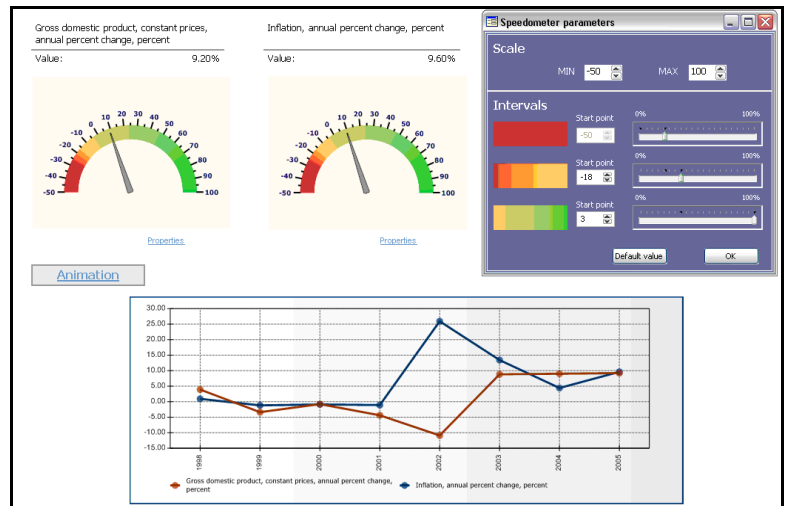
Gross domestic product, constant prices, annual percent change, percent

Value: 9.20%

-50 -40 -30 -20 -10 0 10 20 30 40 50 60 70 80 90 100

Properties

Inflation, annual percent change, percent

Value: 9.60%

-50 -40 -30 -20 -10 0 10 20 30 40 50 60 70 80 90 100

Properties

Speedometer parameters

Scale

MIN -50 MAX 100

Intervals

Start point -50

0% 100%

Start point -18

0% 100%

Start point 3

0% 100%

Default value OK

Animation

30.00
25.00
20.00
15.00
10.00
5.00
0.00
-5.00
-10.00
-15.00

1998 1999 2000 2001 2002 2003 2004 2005

Gross domestic product, constant prices, annual percent change, percent
Inflation, annual percent change, percent